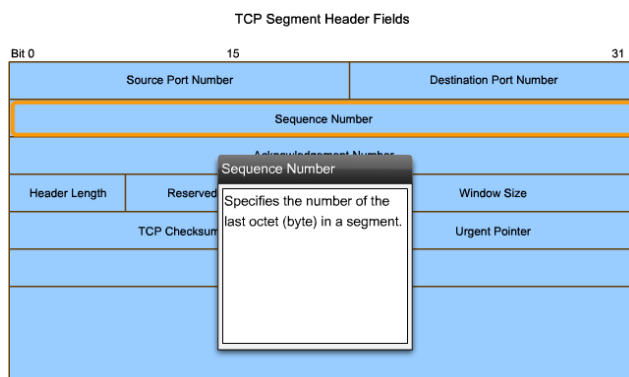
TCP Segment Header Fields

Bit 0
15
31

| Source Port Number | Destination Port Number |
|---|---|
| Sequence Number | |
| Acknowledgement Number | |
| Header Length | Reserved | Window Size |
| TCP Checksum | Urgent Pointer |

Sequence Number

Specifies the number of the last octet (byte) in a segment.